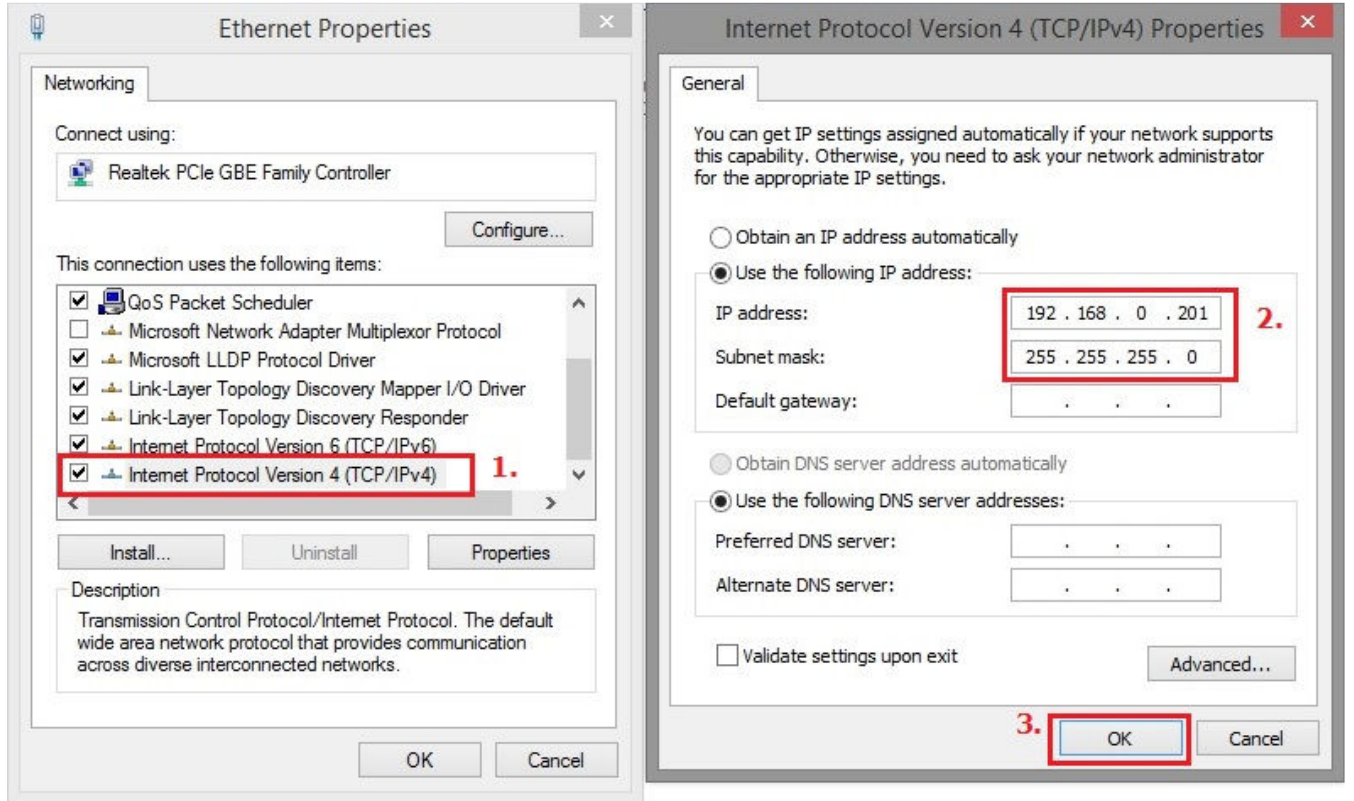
Ethernet Properties

Networking

Connect using:

Realtek PCIe GBE Family Controller

Configure...

This connection uses the following items:

QoS Packet Scheduler
Microsoft Network Adapter Multiplexor Protocol
Microsoft LLDP Protocol Driver
Link-Layer Topology Discovery Mapper I/O Driver
Link-Layer Topology Discovery Responder
Internet Protocol Version 6 (TCP/IPv6)
Internet Protocol Version 4 (TCP/IPv4)

1.

Install... Uninstall Properties

Description

Transmission Control Protocol/Internet Protocol. The default wide area network protocol that provides communication across diverse interconnected networks.

OK Cancel

Internet Protocol Version 4 (TCP/IPv4) Properties

General

You can get IP settings assigned automatically if your network supports this capability. Otherwise, you need to ask your network administrator for the appropriate IP settings.

Obtain an IP address automatically

Use the following IP address:

IP address: 192 . 168 . 0 . 201

2.

Subnet mask: 255 . 255 . 255 . 0

Default gateway: . . .

Obtain DNS server address automatically

Use the following DNS server addresses:

Preferred DNS server: . . .

Alternate DNS server: . . .

Validate settings upon exit

Advanced...

3.

OK Cancel